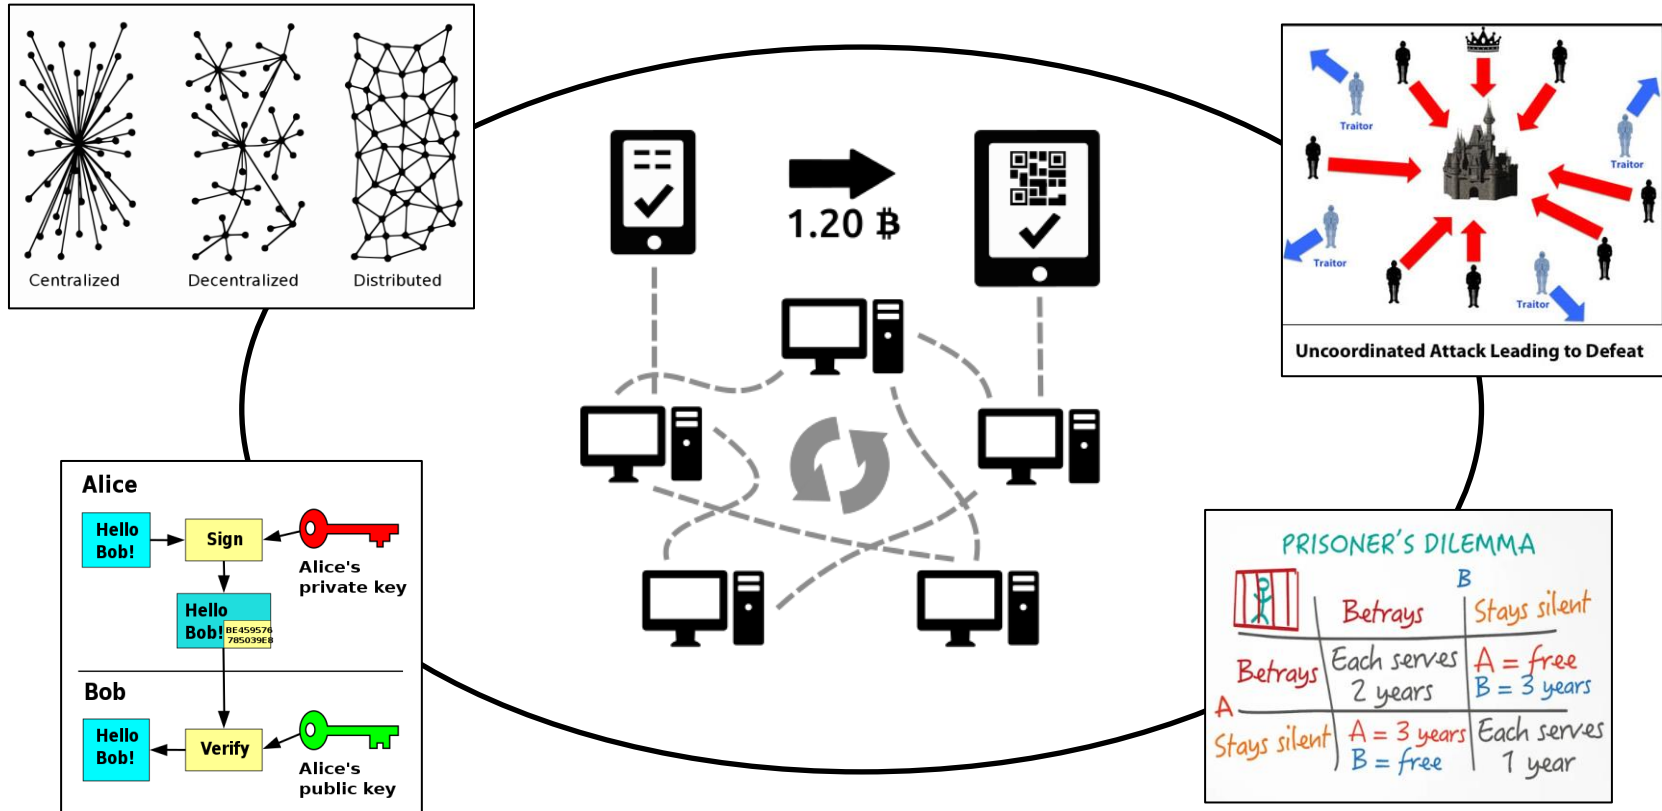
Centralized Decentralized Distributed

1.20 ฿

Traitor
Traitor
Traitor
Traitor

Uncoordinated Attack Leading to Defeat

Alice

Hello Bob!

Sign

Alice's private key

Hello Bob! 8E459576 785039E8

Bob

Hello Bob!

Verify

Alice's public key

PRISONER'S DILEMMA

| | B Betrays | Stays silent |
|---|---|---|
| A Betrays | Each serves 2 years | A = free B = 3 years |
| Stays silent | A = 3 years B = free | Each serves 1 year |